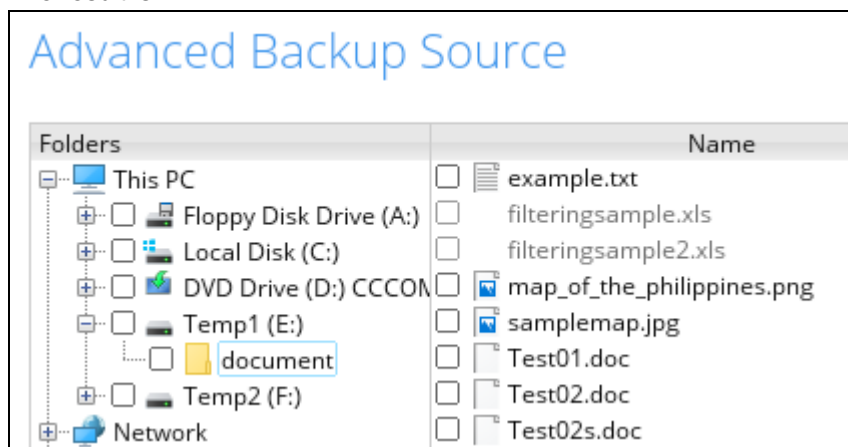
Advanced Backup Source

| Folders | Name |
|---|---|
| This PC | example.txt |
| Floppy Disk Drive (A:) | filteringsample.xls |
| Local Disk (C:) | filteringsample2.xls |
| DVD Drive (D:) CCCOM | map_of_the_philippines.png |
| Temp1 (E:) | samplemap.jpg |
| document | Test01.doc |
| Temp2 (F:) | Test02.doc |
| Network | Test02s.doc |